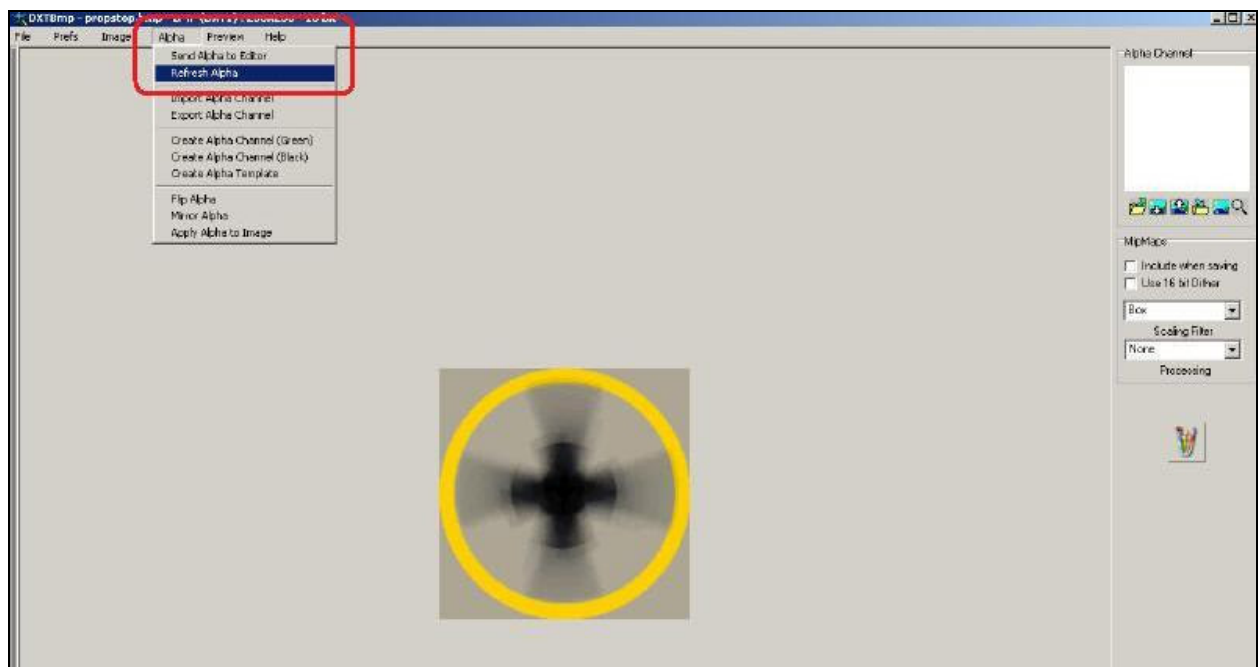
DXTBmp - propstop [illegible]

File Prefs Image Alpha Preview Help

Send Alpha to Editor
Refresh Alpha
Import Alpha Channel
Export Alpha Channel
Create Alpha Channel (Green)
Create Alpha Channel (Black)
Create Alpha Template
Flip Alpha
Mirror Alpha
Apply Alpha to Image

Alpha Channel

MipMaps
Include when saving
Use 16 bit Dither
Box
Scaling Filter
None
Processing